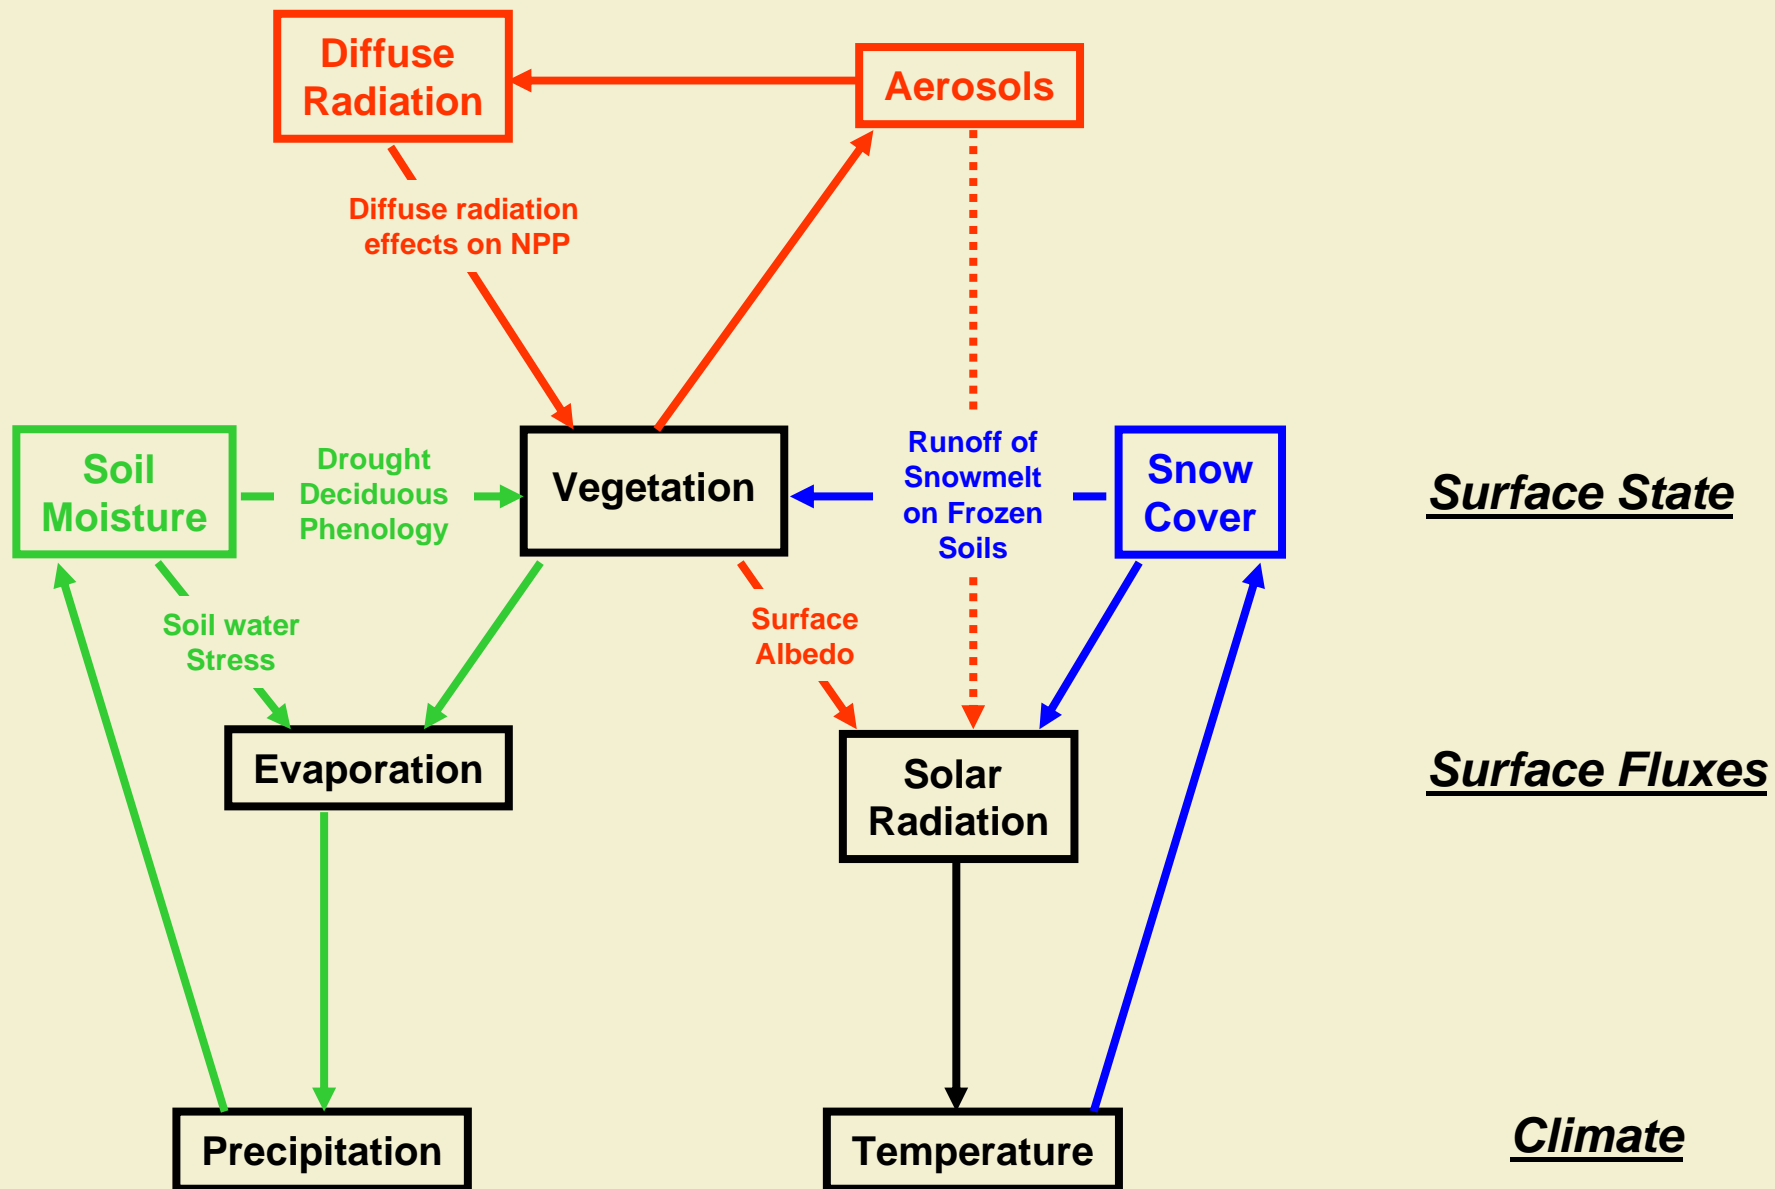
Diffuse Radiation

Aerosols

Diffuse radiation effects on NPP

Soil Moisture

Drought Deciduous Phenology

Vegetation

Runoff of Snowmelt on Frozen Soils

Snow Cover

Surface State

Soil water Stress

Surface Albedo

Evaporation

Solar Radiation

Surface Fluxes

Precipitation

Temperature

Climate